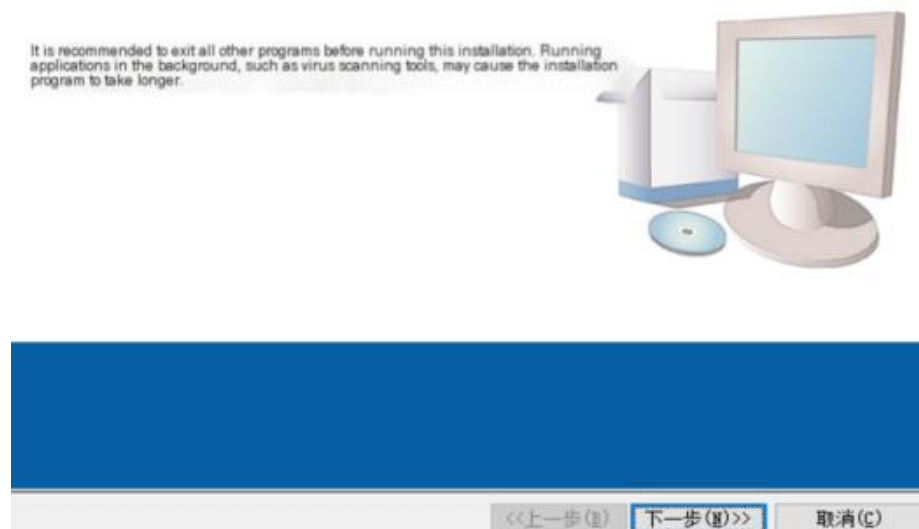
It is recommended to exit all other programs before running this installation. Running applications in the background, such as virus scanning tools, may cause the installation program to take longer.

<<上一步(B) 下一步(N)>> 取消(C)